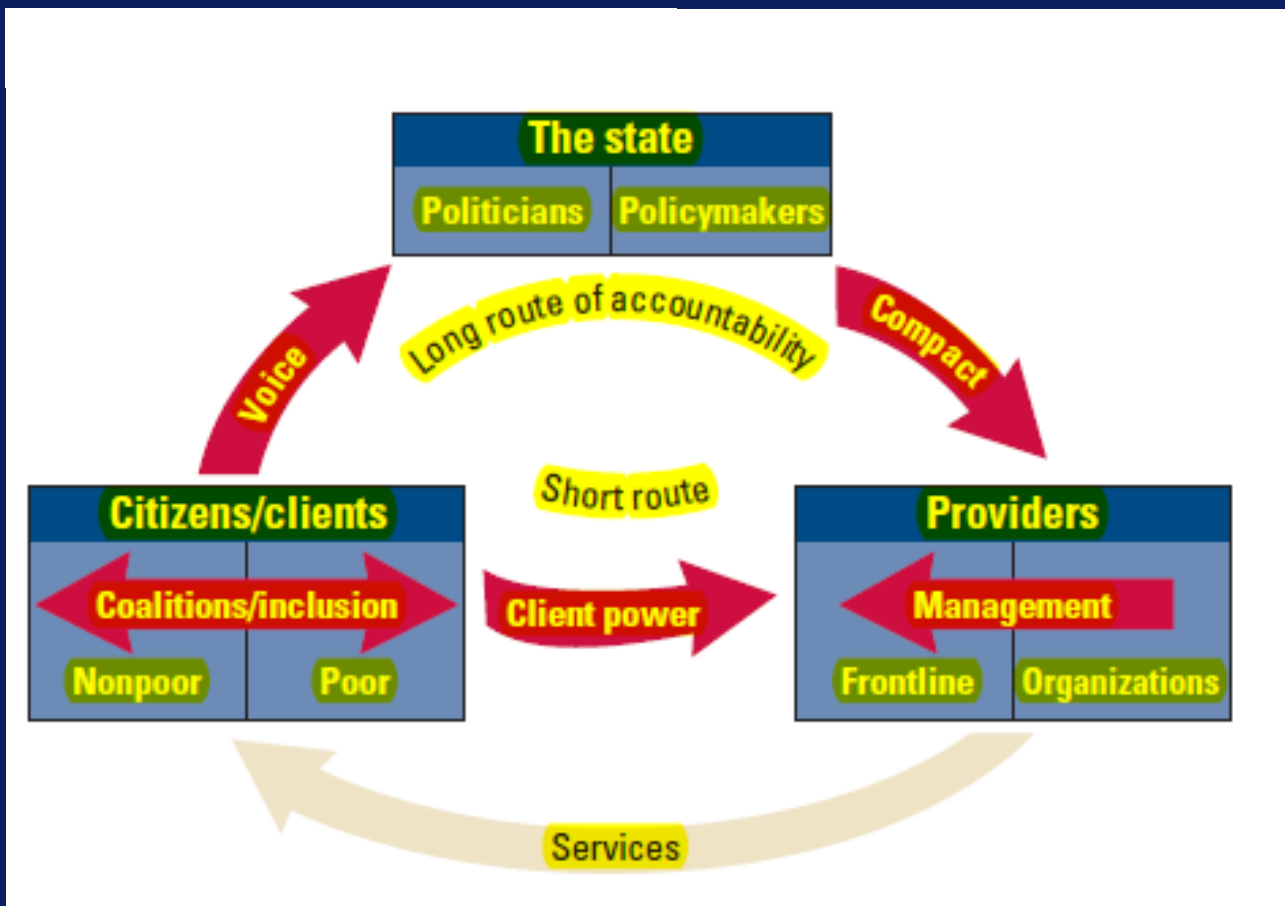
The state

Politicians | Policymakers

Long route of accountability

Voice

Compact

Short route

Citizens/clients

Coalitions/inclusion

Nonpoor | Poor

Client power

Providers

Management

Frontline | Organizations

Services